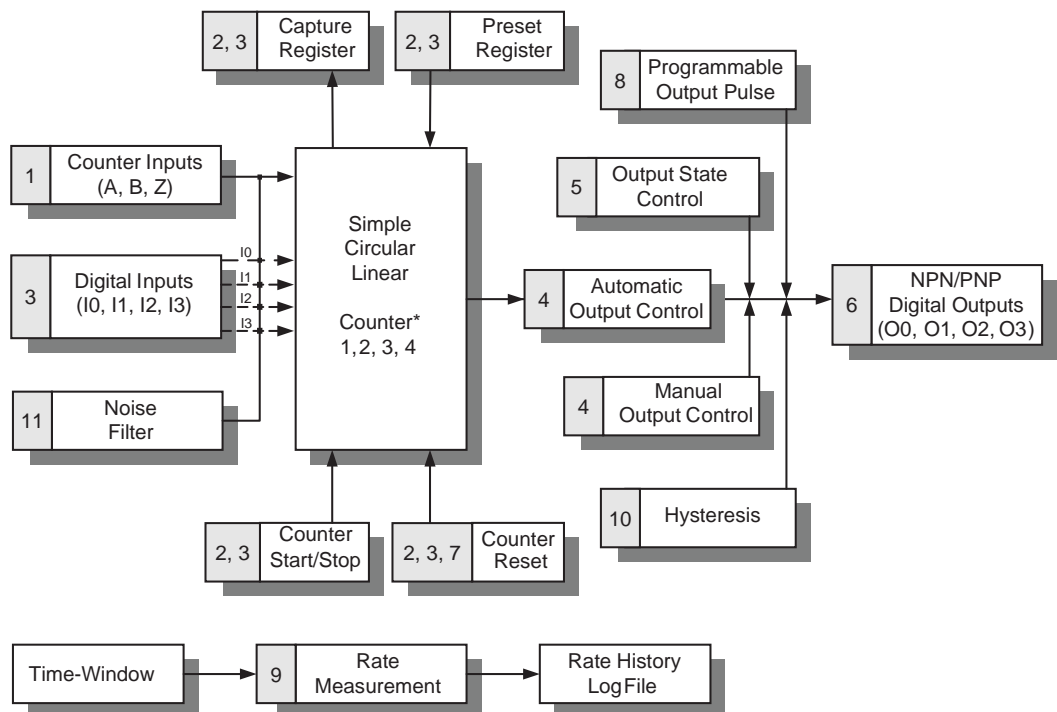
2, 3 Capture Register

2, 3 Preset Register

8 Programmable Output Pulse

1 Counter Inputs (A, B, Z)

Simple Circular Linear

Counter*
1, 2, 3, 4

5 Output State Control

3 Digital Inputs (I0, I1, I2, I3)

I0
I1
I2
I3

4 Automatic Output Control

6 NPN/PNP Digital Outputs (O0, O1, O2, O3)

4 Manual Output Control

11 Noise Filter

10 Hysteresis

2, 3 Counter Start/Stop

2, 3, 7 Counter Reset

Time-Window

9 Rate Measurement

Rate History LogFile